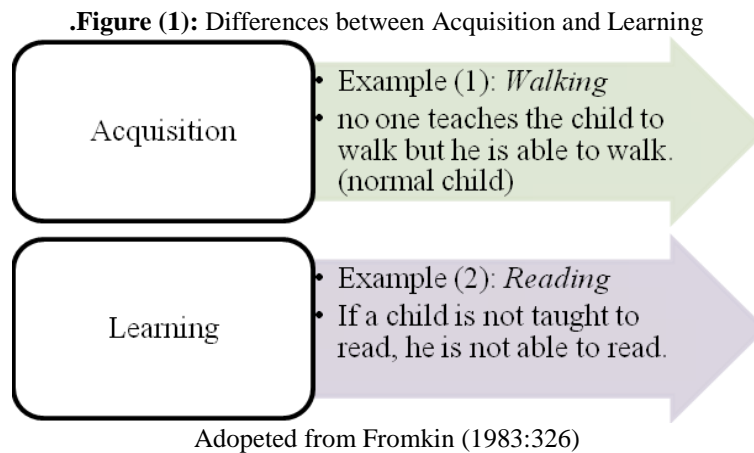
.**Figure (1):** Differences between Acquisition and Learning

Acquisition

- Example (1): *Walking*
- no one teaches the child to walk but he is able to walk. (normal child)

Learning

- Example (2): *Reading*
- If a child is not taught to read, he is not able to read.

Adopeted from Fromkin (1983:326)